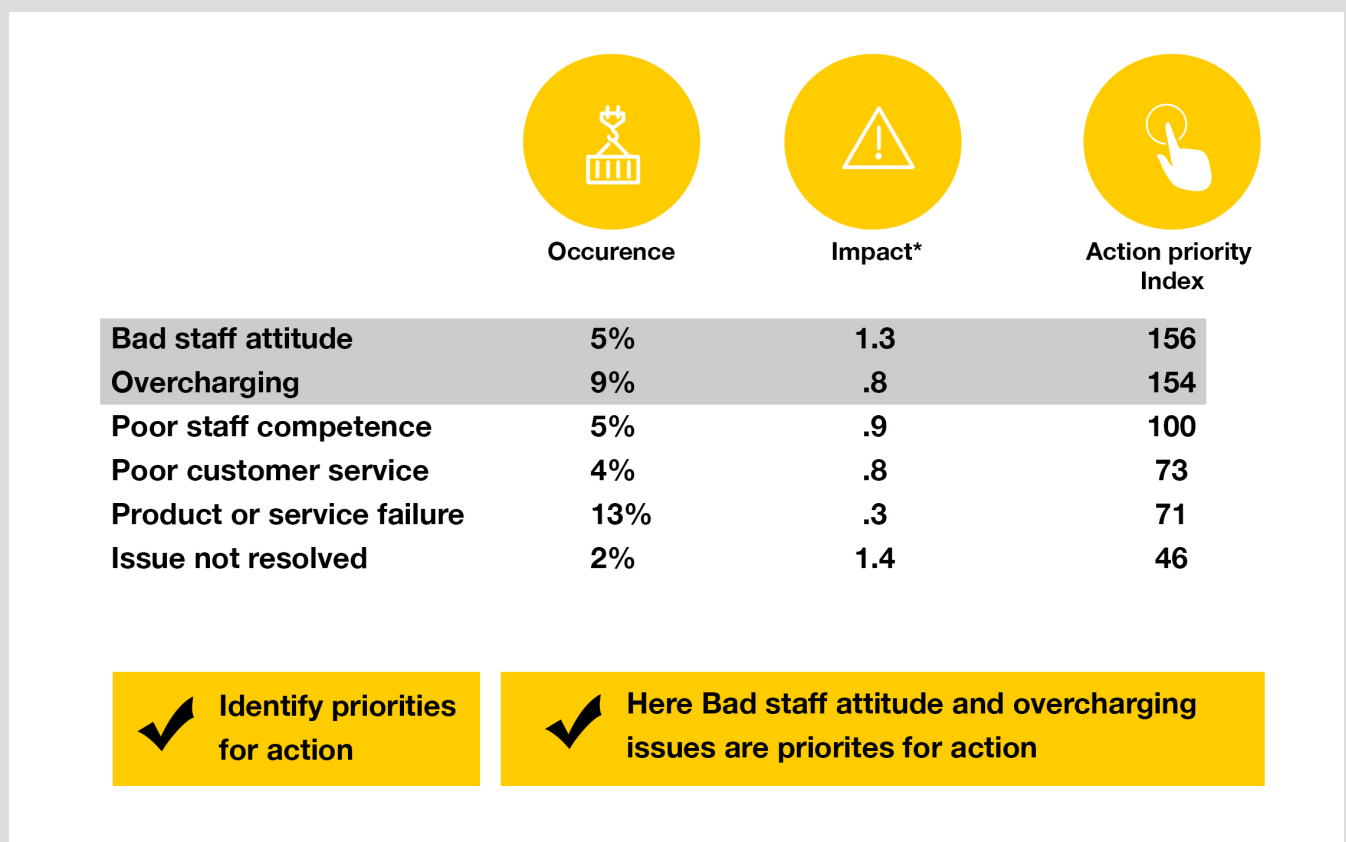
|  | Occurence | Impact* | Action priority Index |
|---|---|---|---|
| Bad staff attitude | 5% | 1.3 | 156 |
| Overcharging | 9% | .8 | 154 |
| Poor staff competence | 5% | .9 | 100 |
| Poor customer service | 4% | .8 | 73 |
| Product or service failure | 13% | .3 | 71 |
| Issue not resolved | 2% | 1.4 | 46 |

Identify priorities for action

Here Bad staff attitude and overcharging issues are priorites for action